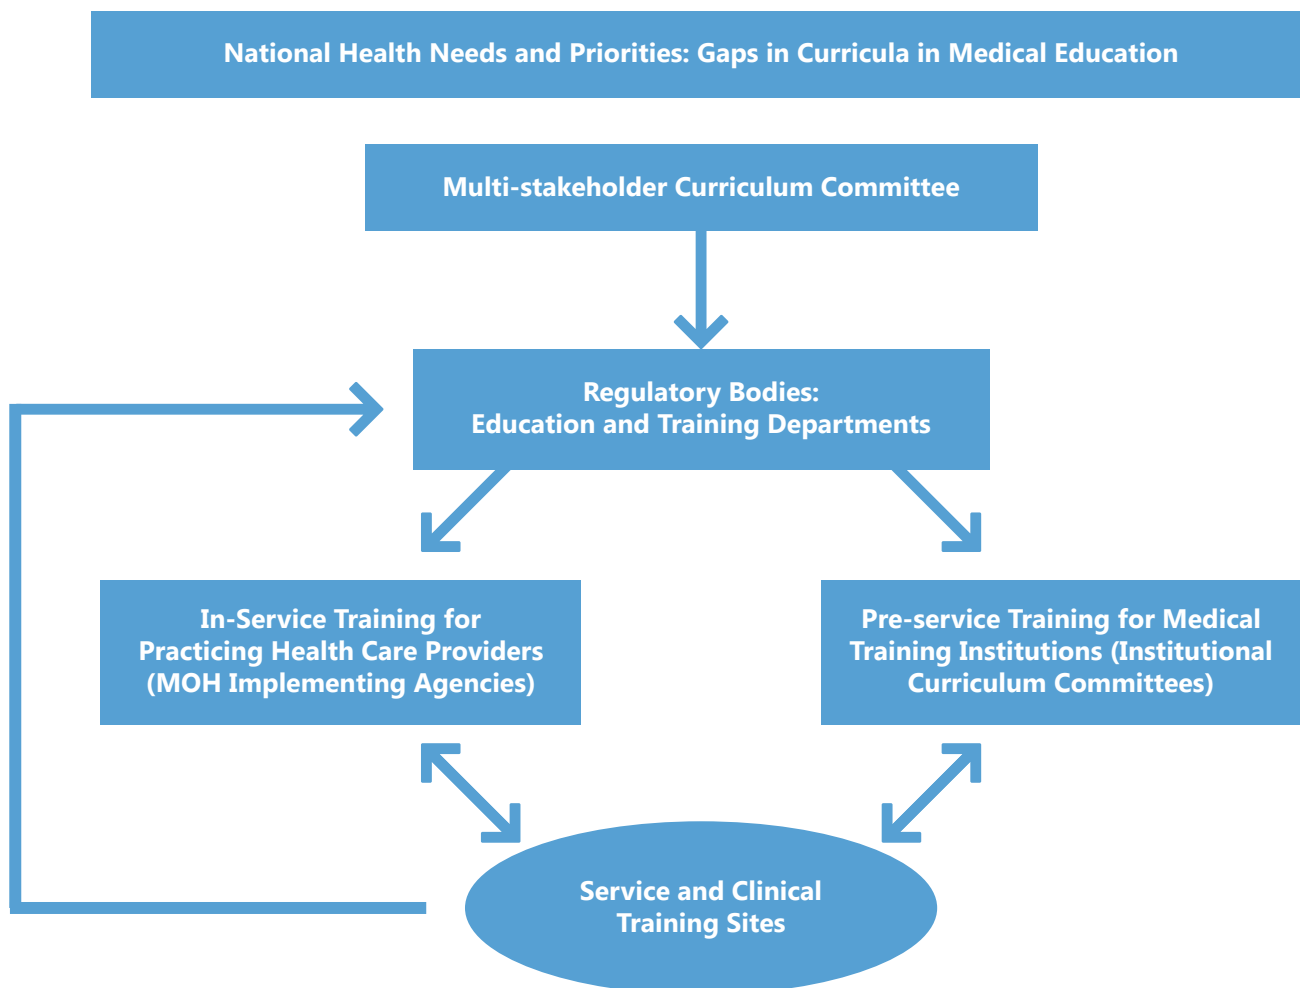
National Health Needs and Priorities: Gaps in Curricula in Medical Education

Multi-stakeholder Curriculum Committee

Regulatory Bodies:
Education and Training Departments

In-Service Training for Practicing Health Care Providers (MOH Implementing Agencies)

Pre-service Training for Medical Training Institutions (Institutional Curriculum Committees)

Service and Clinical Training Sites